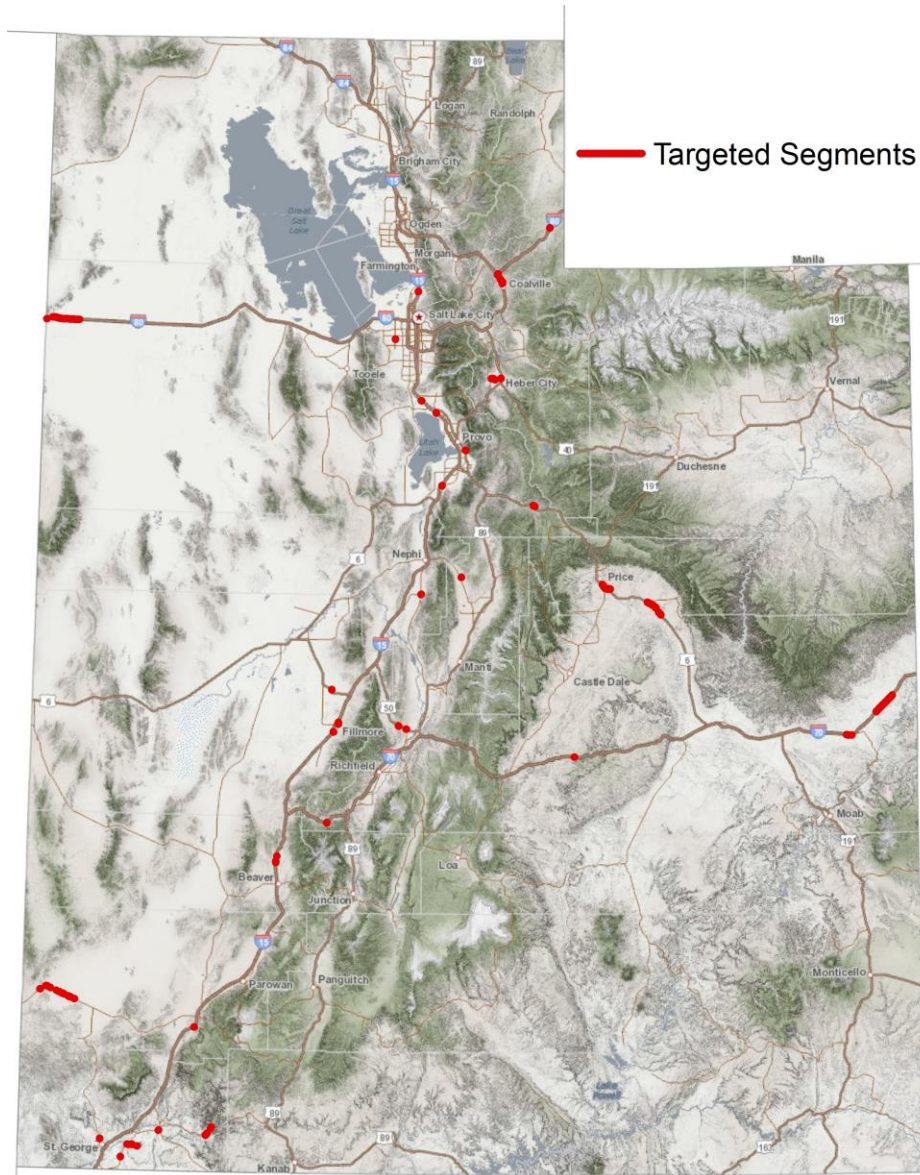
Targeted Segments

84
89
Logan
Randolph
Brigham City
15
Great Salt Lake
Ogden
80
Morgan
Farmington
Coalville
Manila
80
80
Salt Lake City
191
Tooele
Heber City
Vernal
Utah Lake
Provo
40
Duchesne
191
89
6
Nephi
Price
15
Manti
6
Castle Dale
6
50
70
Fillmore
Richfield
70
Moab
89
191
Beaver
Loa
Junction
15
Monticello
Parowan
Panguitch
Lake Powell
89
St. George
89
Kanab
163